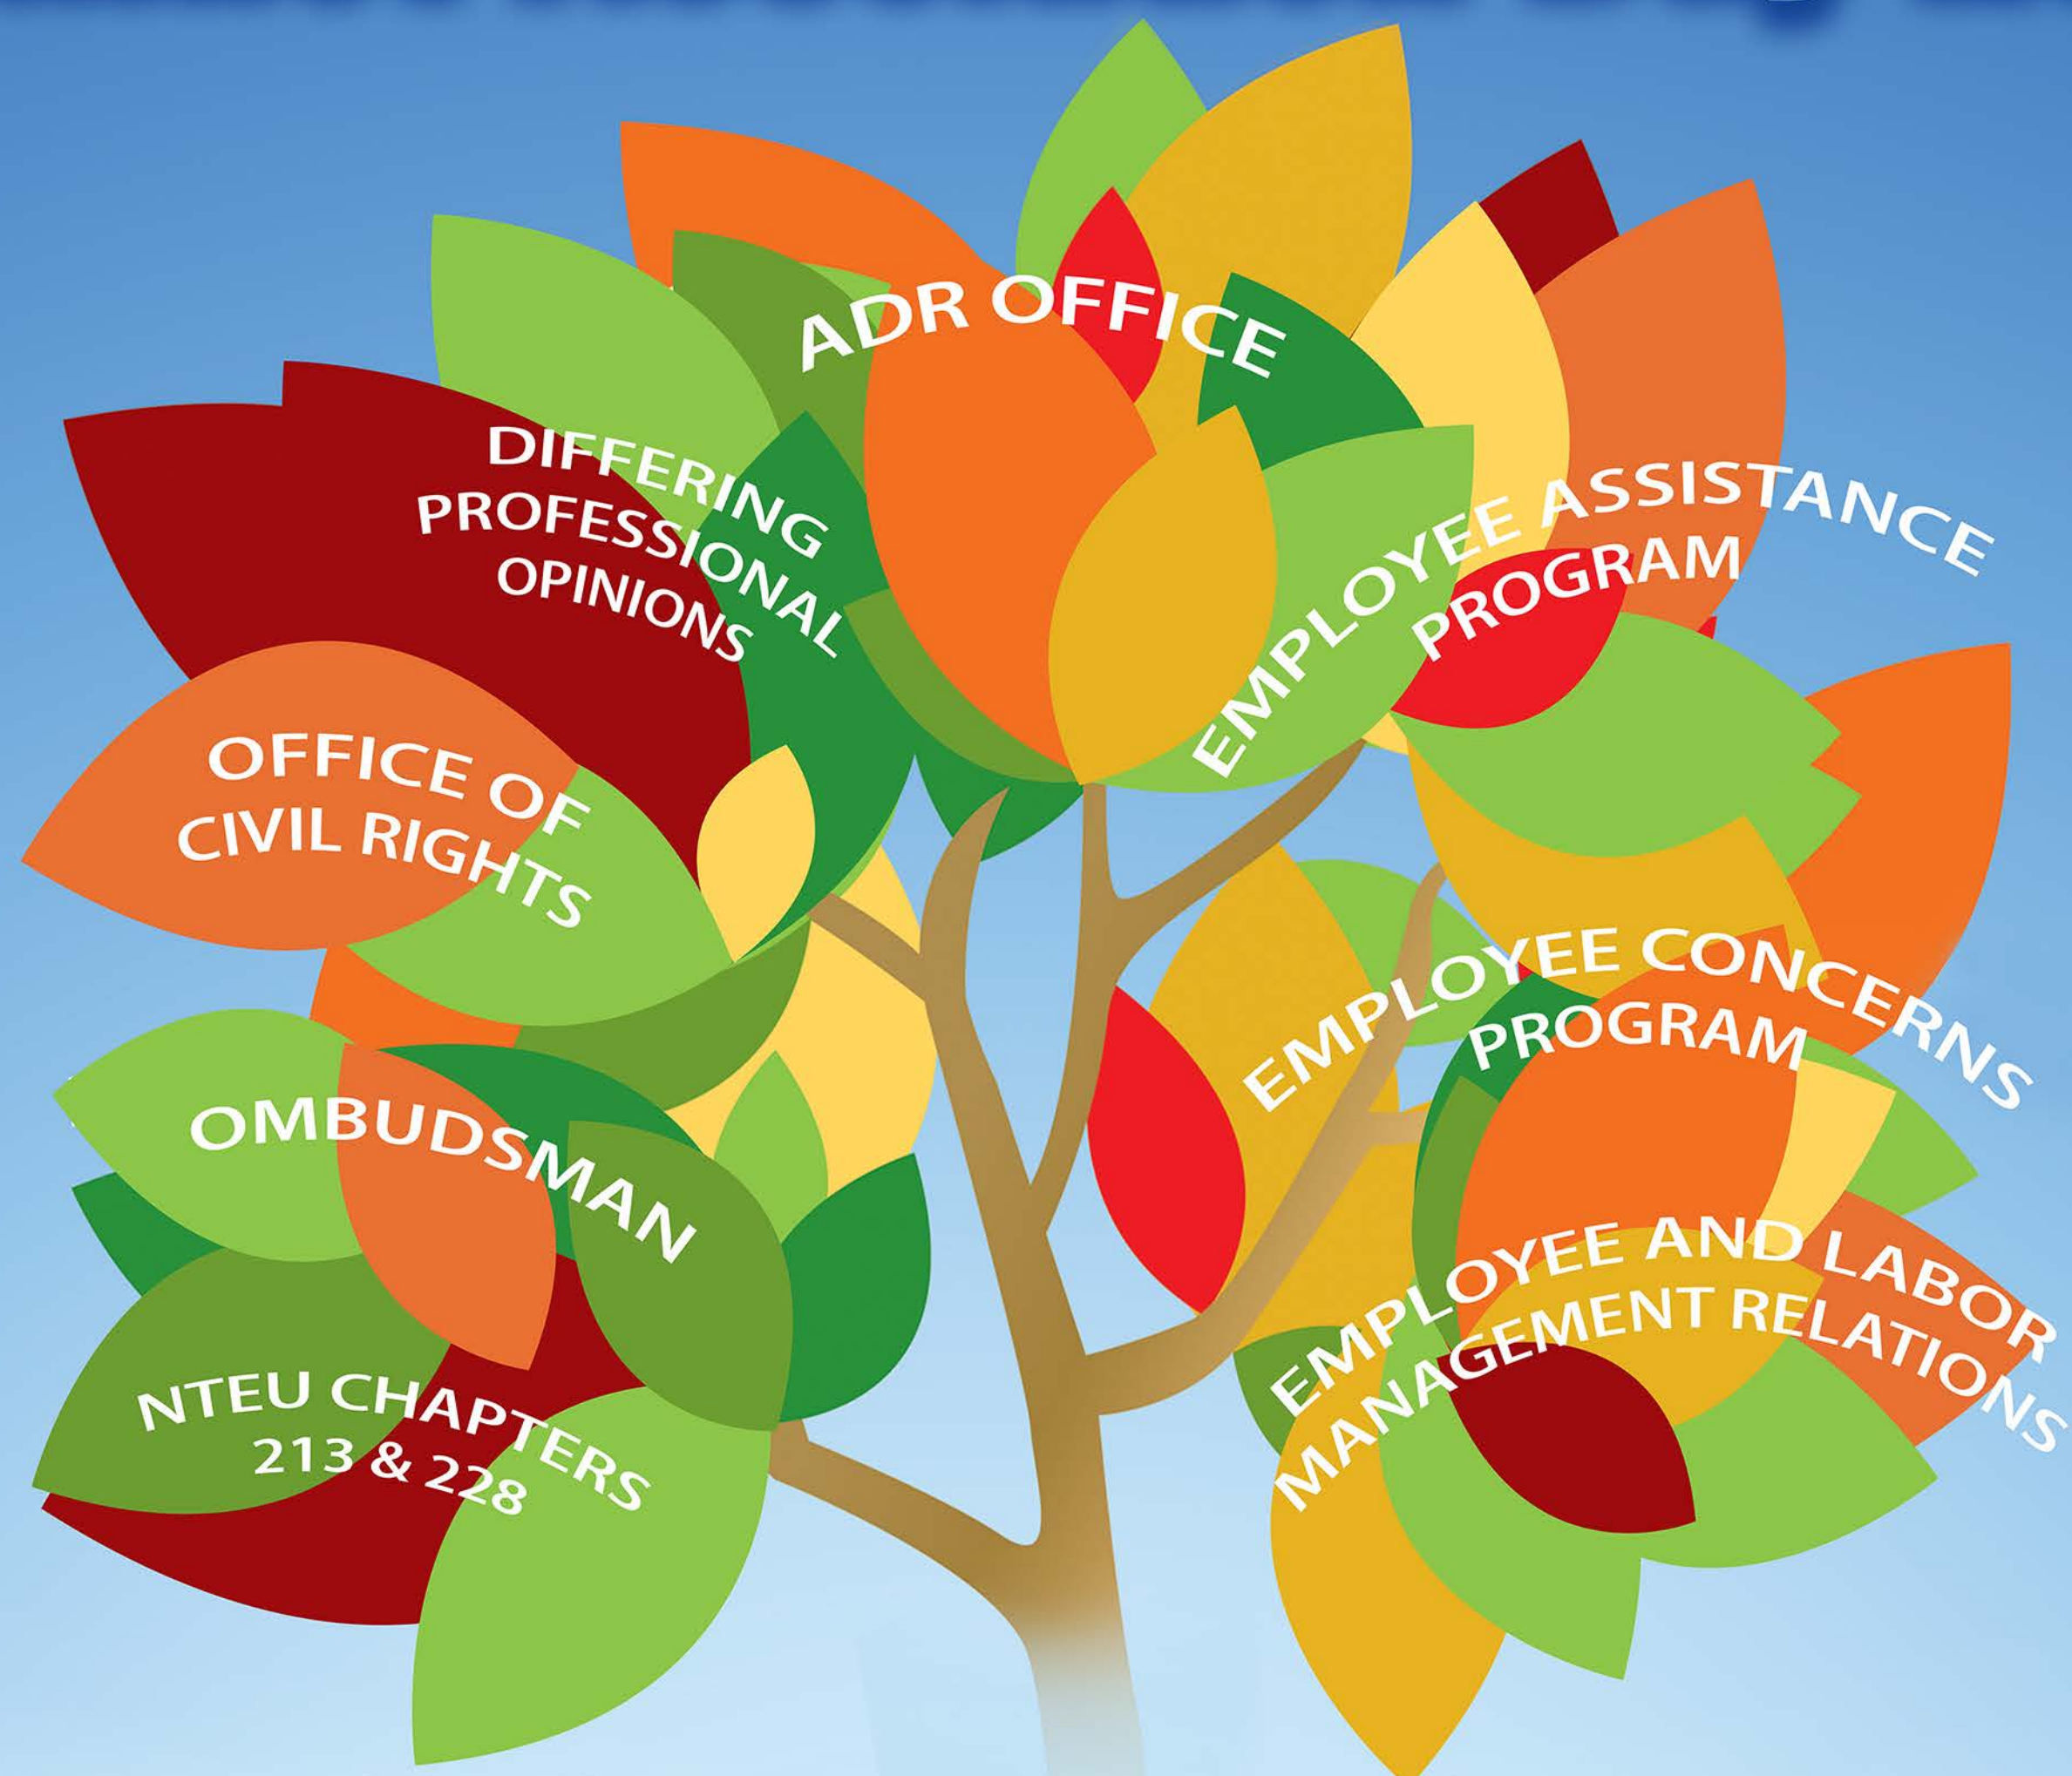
ADR OFFICE

DIFFERING PROFESSIONAL OPINIONS

EMPLOYEE ASSISTANCE PROGRAM

OFFICE OF CIVIL RIGHTS

EMPLOYEE CONCERNS PROGRAM

OMBUDSMAN

EMPLOYEE AND LABOR MANAGEMENT RELATIONS

NTEU CHAPTERS 213 & 228